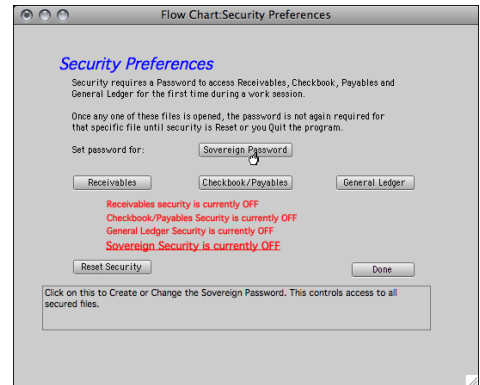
Flow Chart:Security Preferences

Security Preferences

Security requires a Password to access Receivables, Checkbook, Payables and General Ledger for the first time during a work session.

Once any one of these files is opened, the password is not again required for that specific file until security is Reset or you Quit the program.

Set password for:

Sovereign Password

Receivables

Checkbook/Payables

General Ledger

Receivables security is currently OFF

Checkbook/Payables Security is currently OFF

General Ledger Security is currently OFF

Sovereign Security is currently OFF

Reset Security

Done

Click on this to Create or Change the Sovereign Password. This controls access to all secured files.